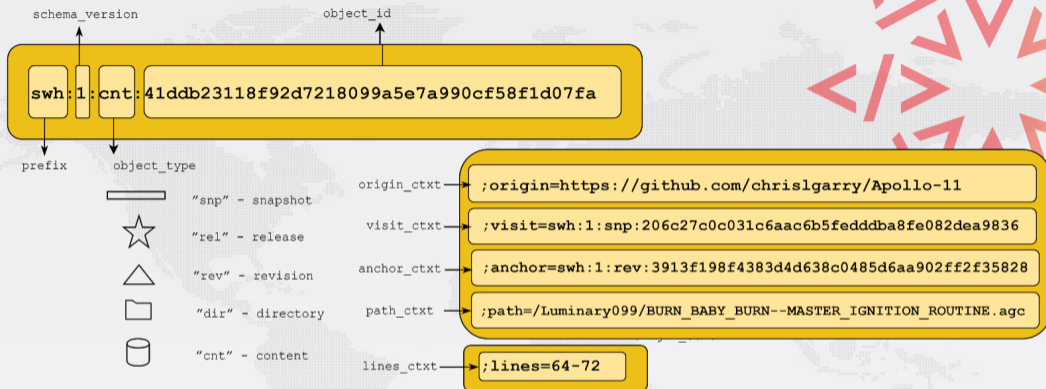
schema_version

object_id

swh:1:cnt:41ddb23118f92d7218099a5e7a990cf58f1d07fa

prefix

object_type

"snp" - snapshot

"rel" - release

"rev" - revision

"dir" - directory

"cnt" - content

origin_ctxt

;origin=https://github.com/chrislgarry/Apollo-11

visit_ctxt

;visit=swh:1:snp:206c27c0c031c6aac6b5fedddba8fe082dea9836

anchor_ctxt

;anchor=swh:1:rev:3913f198f4383d4d638c0485d6aa902ff2f35828

path_ctxt

;path=/Luminary099/BURN_BABY_BURN--MASTER_IGNITION_ROUTINE.agc

lines_ctxt

;lines=64-72